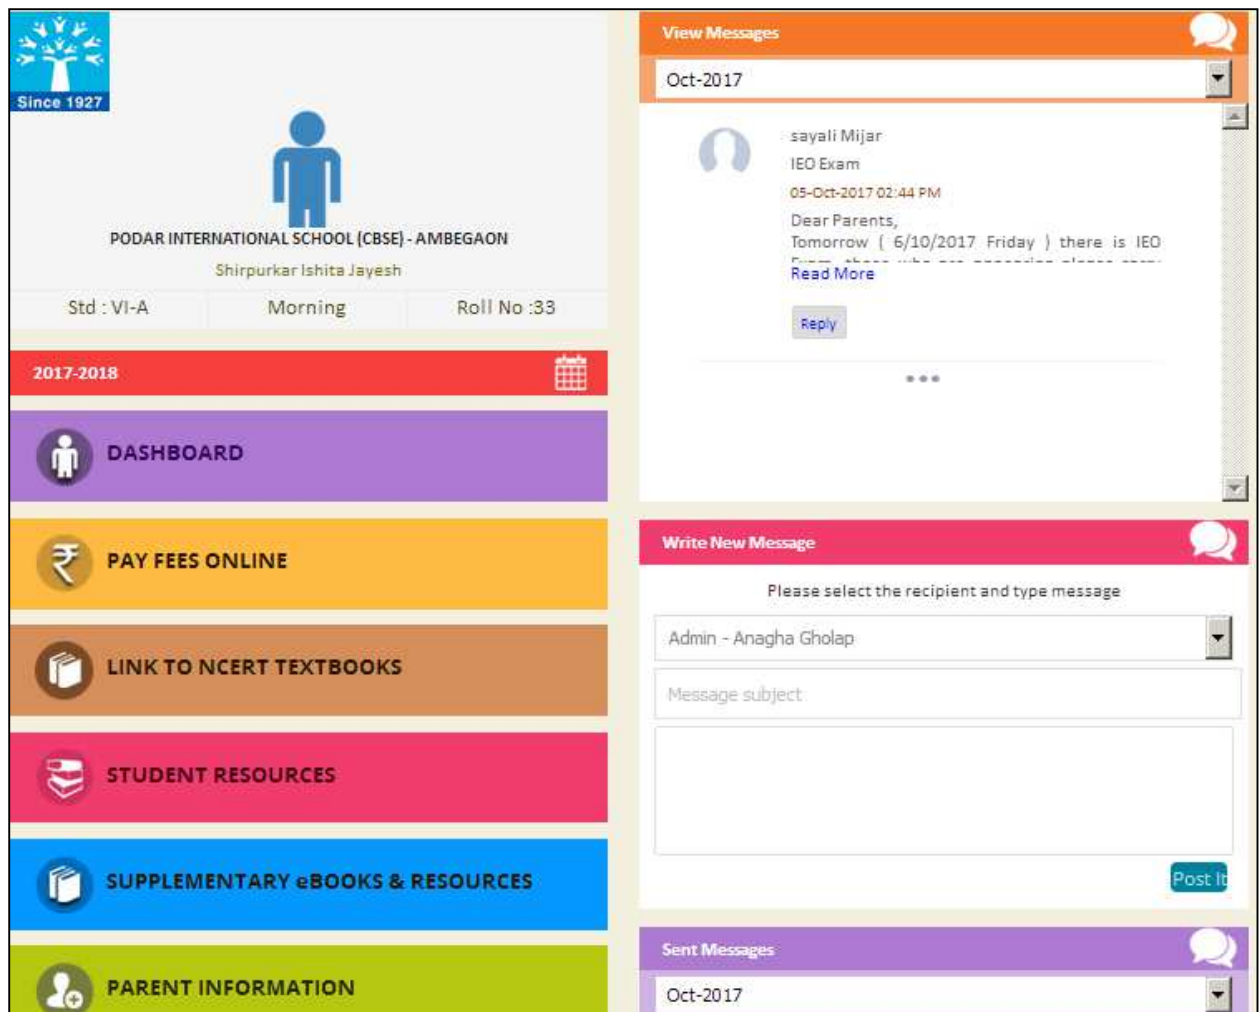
Since 1927

PODAR INTERNATIONAL SCHOOL (CBSE) - AMBEGAON

Shirpurkar Ishita Jayesh

Std : VI-A | Morning | Roll No :33

2017-2018

DASHBOARD

PAY FEES ONLINE

LINK TO NCERT TEXTBOOKS

STUDENT RESOURCES

SUPPLEMENTARY eBOOKS & RESOURCES

PARENT INFORMATION

View Messages

Oct-2017

sayali Mijar

IEO Exam

05-Oct-2017 02:44 PM

Dear Parents,

Tomorrow ( 6/10/2017 Friday ) there is IEO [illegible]

Read More

Reply

Write New Message

Please select the recipient and type message

Admin - Anagha Gholap

Message subject

Post It

Sent Messages

Oct-2017